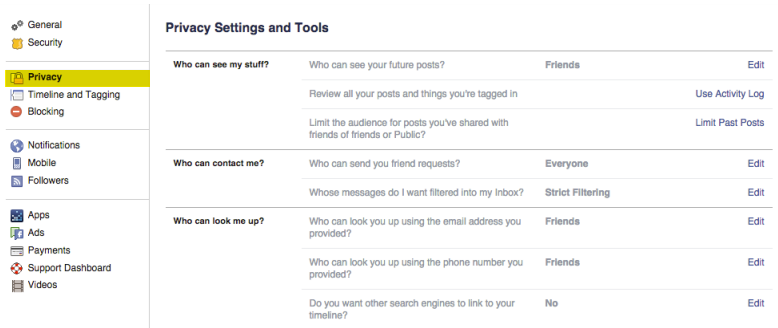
General
Security

Privacy
Timeline and Tagging
Blocking

Notifications
Mobile
Followers

Apps
Ads
Payments
Support Dashboard
Videos

Privacy Settings and Tools

| | | | |
|---|---|---|---|
| Who can see my stuff? | Who can see your future posts? | Friends | Edit |
| | Review all your posts and things you're tagged in | | Use Activity Log |
| | Limit the audience for posts you've shared with friends of friends or Public? | | Limit Past Posts |
| Who can contact me? | Who can send you friend requests? | Everyone | Edit |
| | Whose messages do I want filtered into my Inbox? | Strict Filtering | Edit |
| Who can look me up? | Who can look you up using the email address you provided? | Friends | Edit |
| | Who can look you up using the phone number you provided? | Friends | Edit |
| | Do you want other search engines to link to your timeline? | No | Edit |